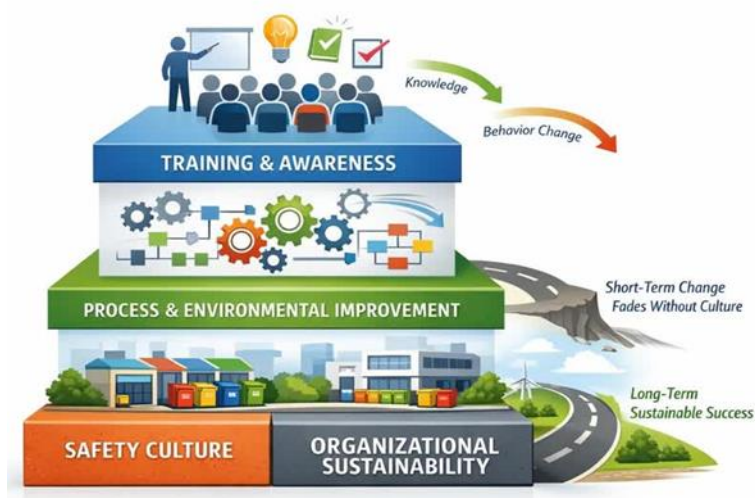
Knowledge

Behavior Change

TRAINING & AWARENESS

PROCESS & ENVIRONMENTAL IMPROVEMENT

Short-Term Change Fades Without Culture

Long-Term Sustainable Success

SAFETY CULTURE

ORGANIZATIONAL SUSTAINABILITY